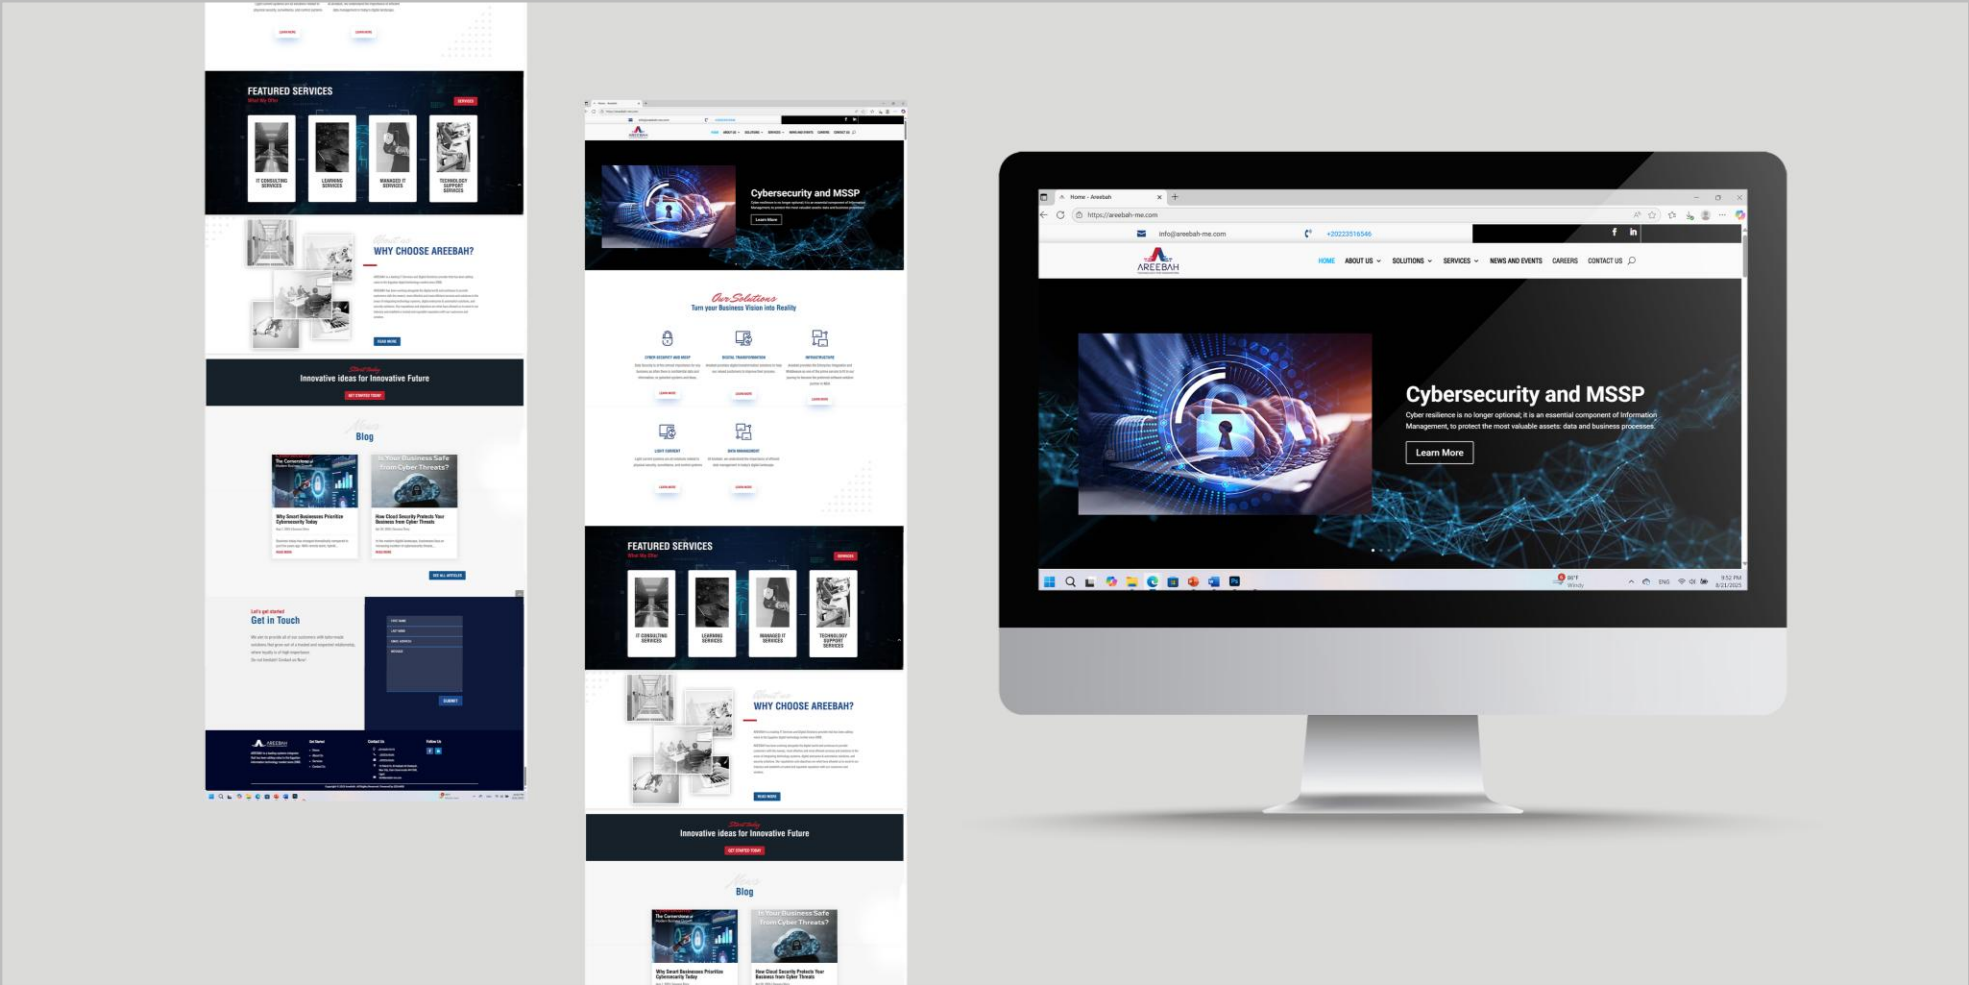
FEATURED SERVICES
What We Offer
SERVICES
IT CONSULTING SERVICES
LEARNING SERVICES
MANAGED IT SERVICES
TECHNOLOGY SUPPORT SERVICES

About us
WHY CHOOSE AREEBAH?
READ MORE

Start today
Innovative ideas for Innovative Future
GET STARTED TODAY

News
Blog
Is Your Business Safe from Cyber Threats?
Why Smart Businesses Prioritize Cybersecurity Today
How Cloud Security Protects Your Business from Cyber Threats
SEE ALL ARTICLES

Let's get started
Get in Touch
SUBMIT

AREEBAH

Cybersecurity and MSSP
Learn More

Our Solutions
Turn your Business Vision into Reality
CYBER SECURITY AND MSSP
DIGITAL TRANSFORMATION
INFRASTRUCTURE
LIGHT CURRENT
DATA MANAGEMENT

FEATURED SERVICES
What We Offer
IT CONSULTING SERVICES
LEARNING SERVICES
MANAGED IT SERVICES
TECHNOLOGY SUPPORT SERVICES

About us
WHY CHOOSE AREEBAH?
READ MORE

Start today
Innovative ideas for Innovative Future
GET STARTED TODAY

News
Blog
Is Your Business Safe from Cyber Threats?
Why Smart Businesses Prioritize Cybersecurity Today
How Cloud Security Protects Your Business from Cyber Threats

Home - Areebah
https://areebah-me.com
info@areebah-me.com
+20223516546
AREEBAH
HOME ABOUT US SOLUTIONS SERVICES NEWS AND EVENTS CAREERS CONTACT US
Cybersecurity and MSSP
Cyber resilience is no longer optional; it is an essential component of Information Management, to protect the most valuable assets: data and business processes.
Learn More
86°F Windy
ENG
9:52 PM
8/21/2025